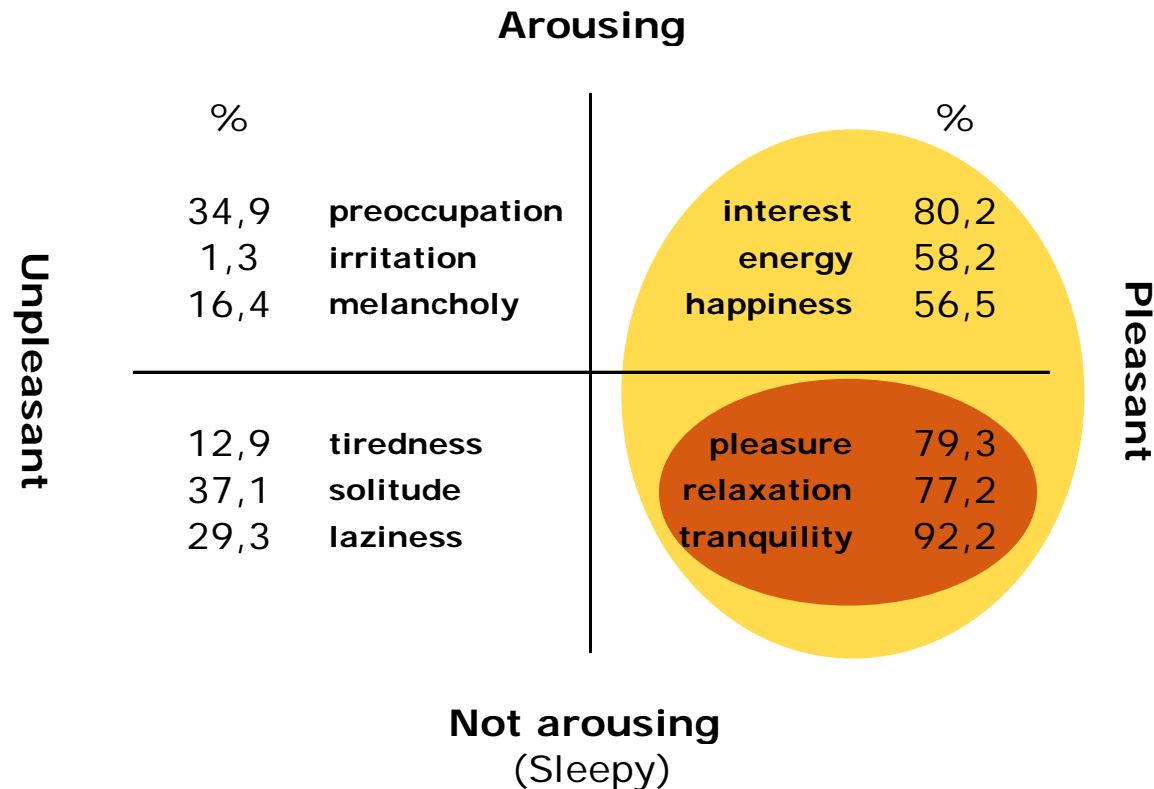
Arousing

%

34,9 preoccupation
1,3 irritation
16,4 melancholy

%

interest 80,2
energy 58,2
happiness 56,5

Unpleasant

Pleasant

12,9 tiredness
37,1 solitude
29,3 laziness

pleasure 79,3
relaxation 77,2
tranquility 92,2

Not arousing
(Sleepy)